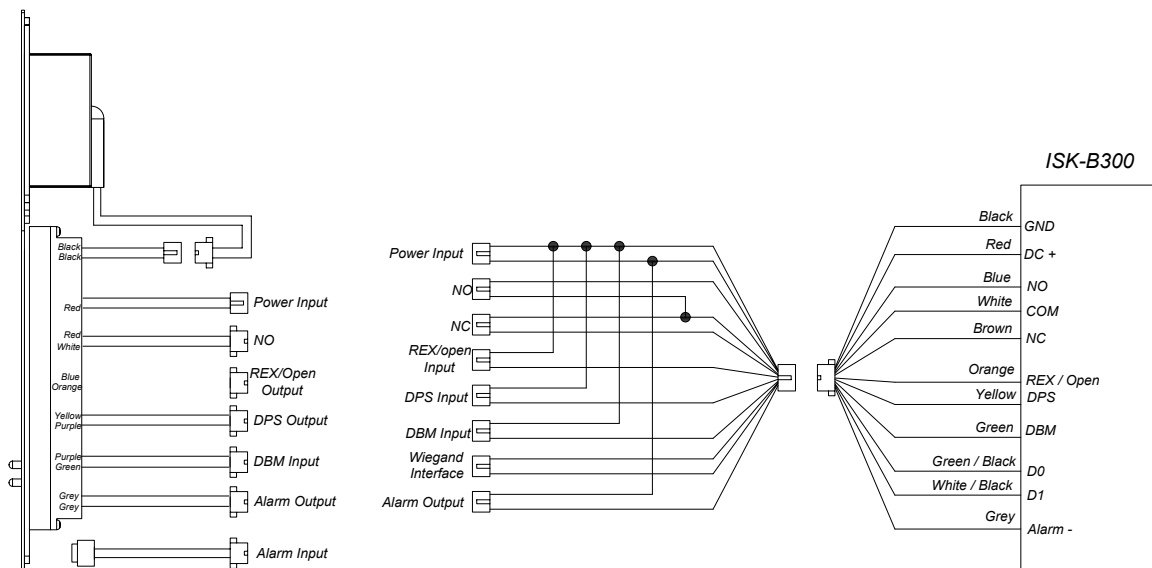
Black
Black

Red
Power Input

Red
White
NO

Blue
Orange
REX/Open Output

Yellow
Purple
DPS Output

Purple
Green
DBM Input

Grey
Grey
Alarm Output

Alarm Input

Power Input
NO
NC
REX/open Input
DPS Input
DBM Input
Wiegand Interface
Alarm Output

ISK-B300

Black
GND
Red
DC +
Blue
NO
White
COM
Brown
NC
Orange
REX / Open
Yellow
DPS
Green
DBM
Green / Black
D0
White / Black
D1
Grey
Alarm -